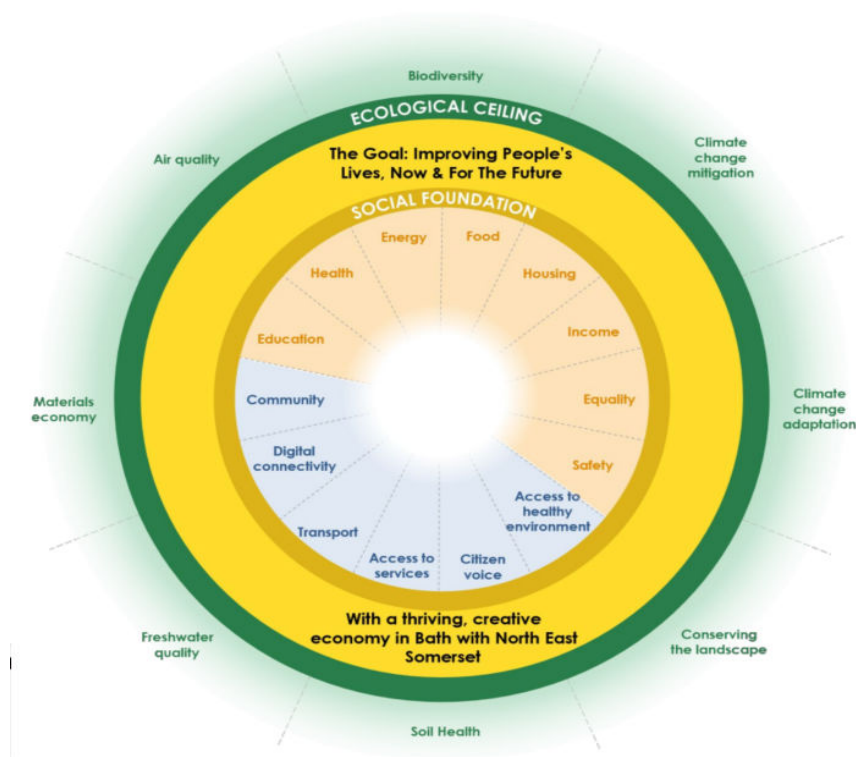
Biodiversity

ECOLOGICAL CEILING

Climate change mitigation

Air quality

The Goal: Improving People's Lives, Now & For The Future

SOCIAL FOUNDATION

Energy

Food

Health

Housing

Education

Income

Community

Equality

Digital connectivity

Safety

Transport

Access to healthy environment

Access to services

Citizen voice

Materials economy

Climate change adaptation

With a thriving, creative economy in Bath with North East Somerset

Freshwater quality

Conserving the landscape

Soil Health